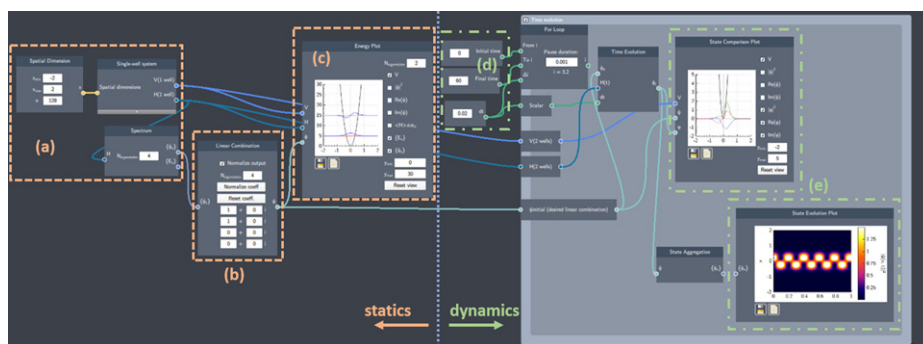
Spatial Dimension
$x_{min}$ -2
$x_{max}$ 2
n 128

Single-well system
Spatial dimensions
V(·) well
H(·) well

(a)

Spectrum
H
$N_{eigenstates}$ 4
$\{\psi_n\}$
$\{E_n\}$

Linear Combination
Normalize output
$N_{eigenstates}$ 4
Normalize coeff.
Reset coeff.
1 + 0
0 + 0
0 + 0
0 + 0
$\{\psi_n\}$
ψ

(b)

(c)
Energy Plot
$N_{eigenstates}$ 2
V
$|\psi|^2$
Re(ψ)
Im(ψ)
$\langle\psi|H|\psi\rangle$
$\{E_n\}$
$\{\psi_n\}$
$y_{min}$ 0
$y_{max}$ 30
Reset view

(d)
0 Initial time
60 Final time
0.02 dt

Time evolution
For Loop
From t
$T_{n-1}$
$T_n$
Pause duration 0.001
t = 3.2

Time Evolution
Scalar
V(2 wells)
H(2 wells)
ψinitial (desired linear combination)

State Comparison Plot
V
$|\psi|^2$
Re(ψ)
Im(ψ)
$|\psi|^2$
Re(ψ)
Im(ψ)
$y_{min}$ -2
$y_{max}$ 5
Reset view

(e)

State Aggregation

State Evolution Plot

statics
dynamics